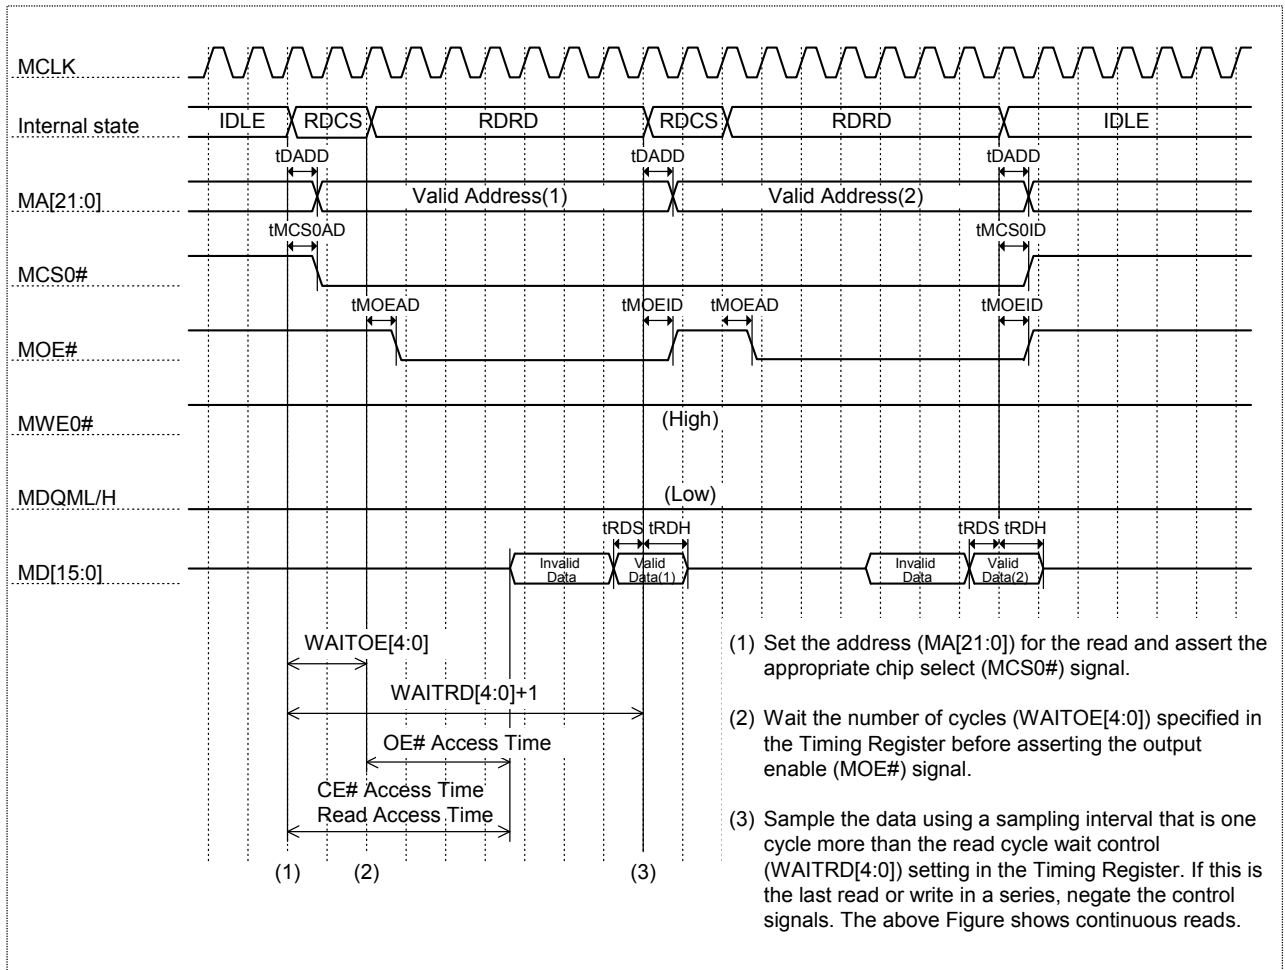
MCLK

Internal state
IDLE RDCS RDRD RDCS RDRD IDLE

tDADD tDADD tDADD

MA[21:0]
Valid Address(1) Valid Address(2)

tMCS0AD tMCS0ID

MCS0#

tMOEAD tMOEID tMOEAD tMOEID

MOE#

MWE0#
(High)

MDQML/H
(Low)

tRDS tRDH tRDS tRDH

MD[15:0]
Invalid Data Valid Data(1) Invalid Data Valid Data(2)

WAITOE[4:0]

WAITRD[4:0]+1

OE# Access Time

CE# Access Time
Read Access Time

(1) (2) (3)

(1) Set the address (MA[21:0]) for the read and assert the appropriate chip select (MCS0#) signal.

(2) Wait the number of cycles (WAITOE[4:0]) specified in the Timing Register before asserting the output enable (MOE#) signal.

(3) Sample the data using a sampling interval that is one cycle more than the read cycle wait control (WAITRD[4:0]) setting in the Timing Register. If this is the last read or write in a series, negate the control signals. The above Figure shows continuous reads.